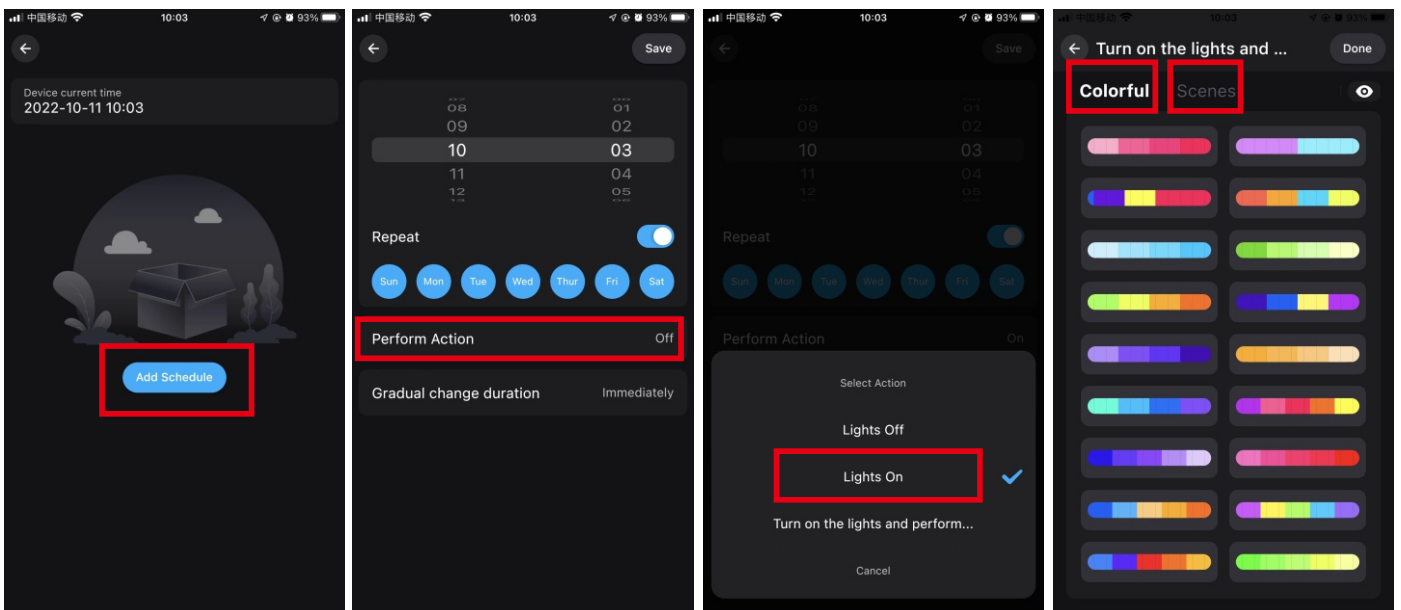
中国移动 10:03 93%

Device current time
2022-10-11 10:03

Add Schedule

中国移动 10:03 93%

Save

08 01
09 02
10 03
11 04
12 05

Repeat

Sun Mon Tue Wed Thur Fri Sat

Perform Action Off

Gradual change duration Immediately

中国移动 10:03 93%

Save

08 01
09 02
10 03
11 04
12 05

Repeat

Sun Mon Tue Wed Thur Fri Sat

Perform Action On

Select Action

Lights Off

Lights On

Turn on the lights and perform...

Cancel

中国移动 10:03 93%

Turn on the lights and ...

Done

Colorful Scenes